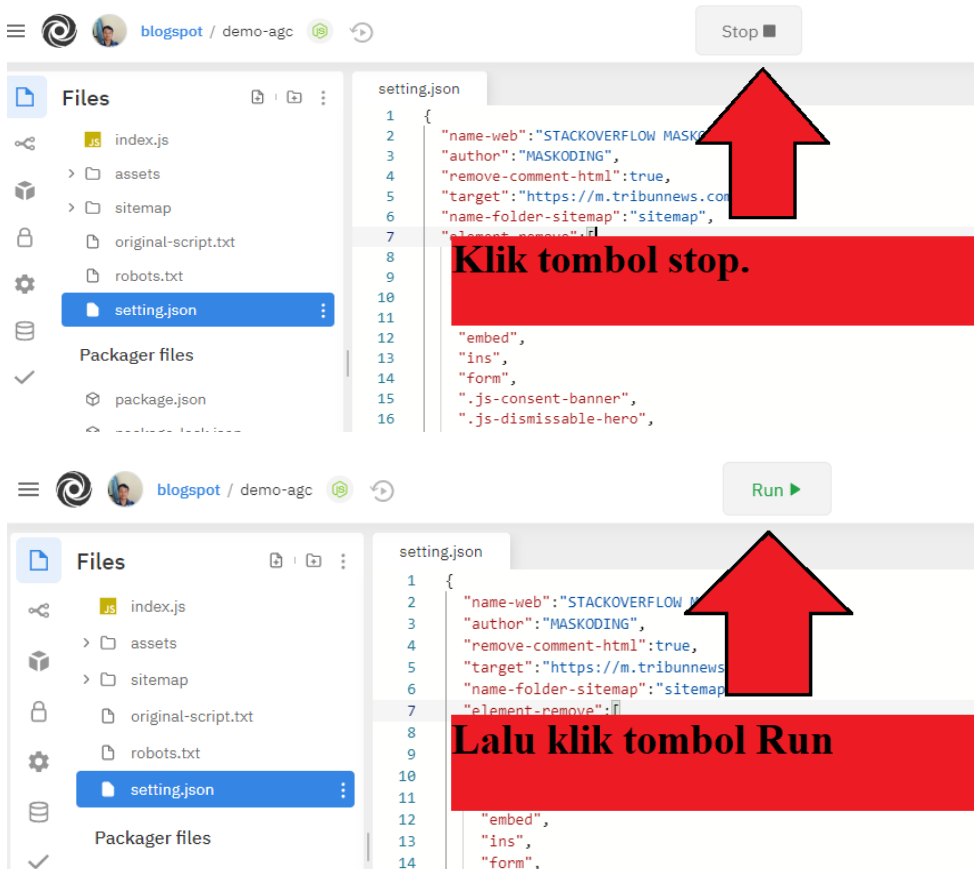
blogspot / demo-agc

Stop

Files

index.js
assets
sitemap
original-script.txt
robots.txt
setting.json

Packager files

package.json
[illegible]

setting.json

1 {
2 "name-web":"STACKOVERFLOW MASKO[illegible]
3 "author":"MASKODING",
4 "remove-comment-html":true,
5 "target":"https://m.tribunnews.com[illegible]
6 "name-folder-sitemap":"sitemap",
7 "element-remove":[
8
9
10
11
12 "embed",
13 "ins",
14 "form",
15 ".js-consent-banner",
16 ".js-dismissable-hero",

Klik tombol stop.

blogspot / demo-agc

Run

Files

index.js
assets
sitemap
original-script.txt
robots.txt
setting.json

Packager files

setting.json

1 {
2 "name-web":"STACKOVERFLOW M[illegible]
3 "author":"MASKODING",
4 "remove-comment-html":true,
5 "target":"https://m.tribunnews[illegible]
6 "name-folder-sitemap":"sitemap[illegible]
7 "element-remove":[
8
9
10
11
12 "embed",
13 "ins",
14 "form",

Lalu klik tombol Run